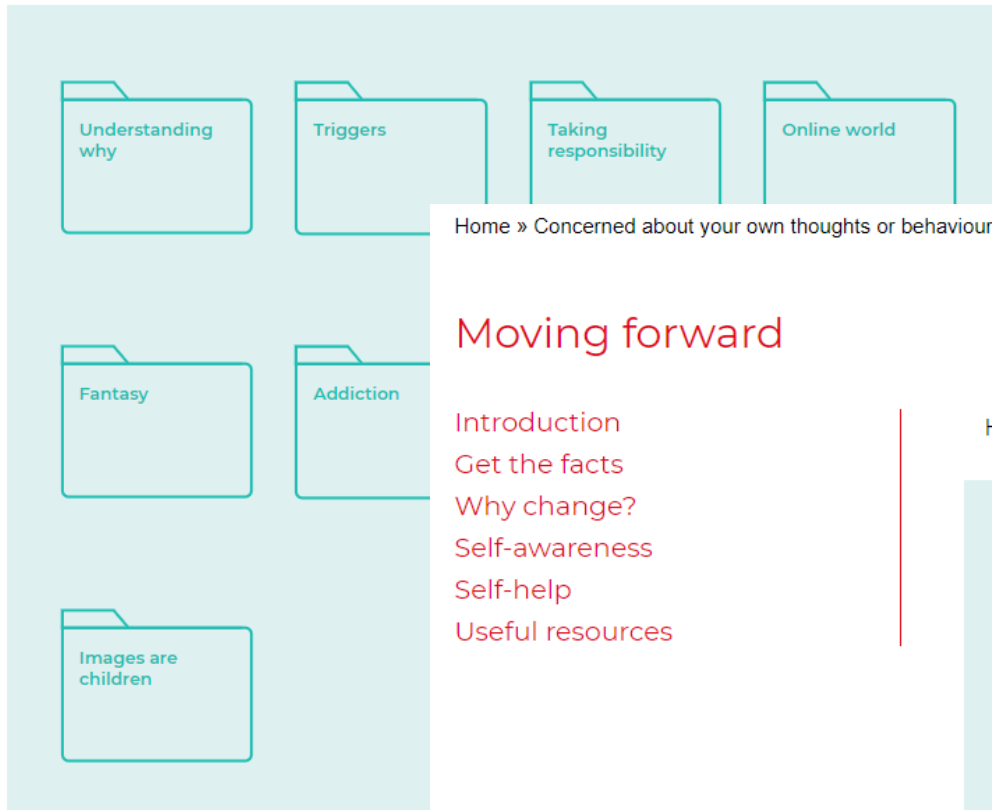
Understanding why

Triggers

Taking responsibility

Online world

Fantasy

Addiction

Images are children

Home » Concerned about your own thoughts or behaviour

Moving forward

Introduction
Get the facts
Why change?
Self-awareness
Self-help
Useful resources

H